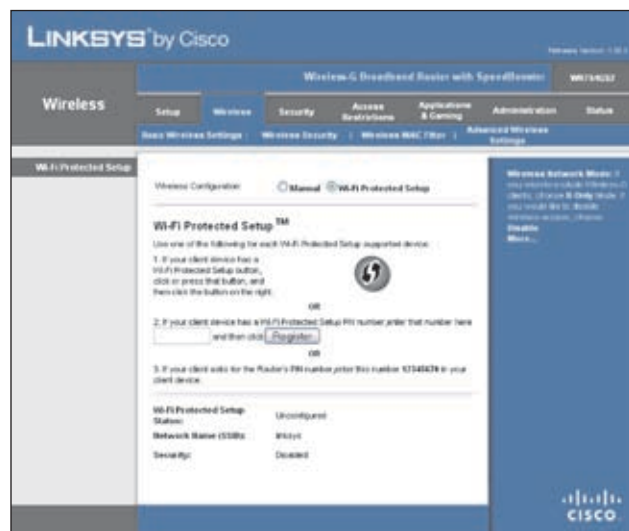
LINKSYS® by Cisco

Firmware Version: 1.00.0

Wireless-G Broadband Router with SpeedBooster WRT54GS2

Wireless

Setup | Wireless | Security | Access Restrictions | Applications & Gaming | Administration | Status

Basic Wireless Settings | Wireless Security | Wireless MAC Filter | Advanced Wireless Settings

Wi-Fi Protected Setup

Wireless Configuration: Manual Wi-Fi Protected Setup

Wi-Fi Protected Setup™

Use one of the following for each Wi-Fi Protected Setup supported device:

1. If your client device has a Wi-Fi Protected Setup button, click or press that button, and then click the button on the right.

OR

2. If your client device has a Wi-Fi Protected Setup PIN number, enter that number here and then click Register

OR

3. If your client asks for the Router's PIN number, enter this number 12345678 in your client device.

Wi-Fi Protected Setup Status: Unconfigured
Network Name (SSID): linksys
Security: Disabled

Wireless Network Mode: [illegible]
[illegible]
Disable
More...

cisco